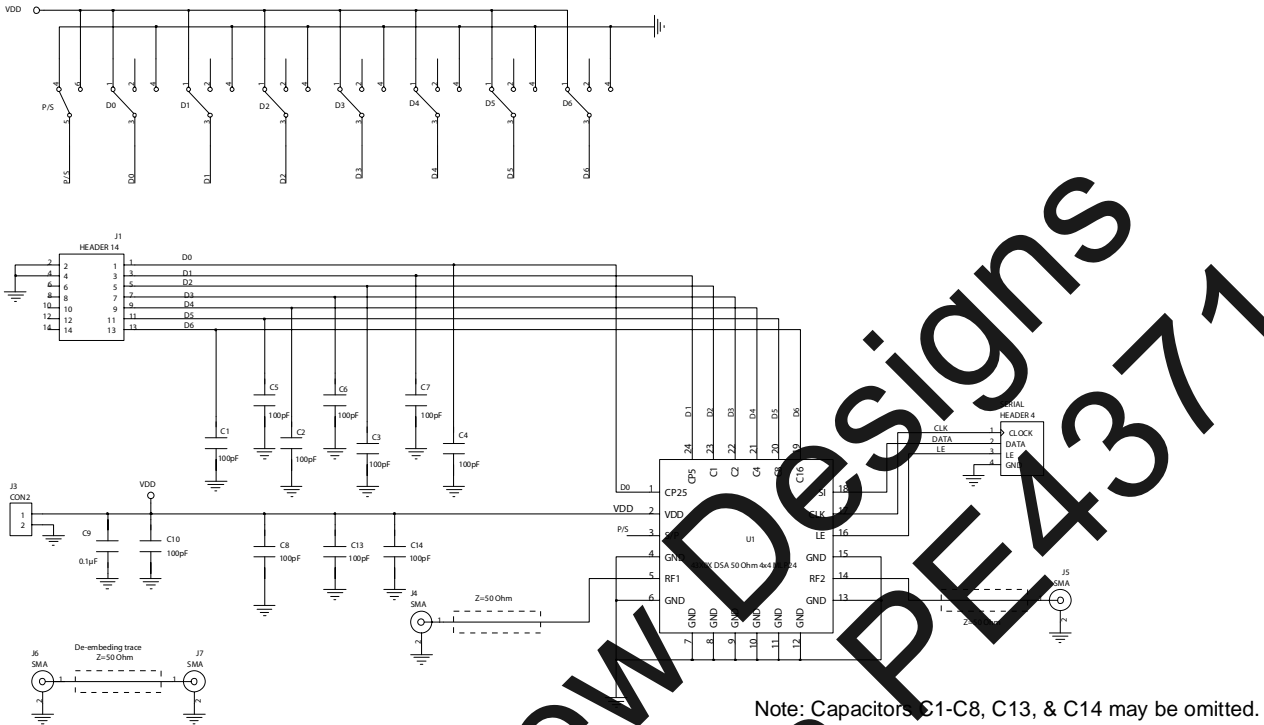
VDD

P/S D0 D1 D2 D3 D4 D5 D6

P/S D0 D1 D2 D3 D4 D5 D6

J1
HEADER 14

| 2 | 2 | 1 | 1 |
|---|---|---|---|
| 4 | 4 | 3 | 3 |
| 6 | 6 | 5 | 5 |
| 8 | 8 | 7 | 7 |
| 10 | 10 | 9 | 9 |
| 12 | 12 | 11 | 11 |
| 14 | 14 | 13 | 13 |

D0 D1 D2 D3 D4 D5 D6

C5 100pF
C6 100pF
C7 100pF
C1 100pF
C2 100pF
C3 100pF
C4 100pF

D1 D2 D3 D4 D5 D6

24 23 22 21 20 19

CP5 C1 C2 C4 C8 C16

SERIAL
HEADER 4
CLK DATA LE
1 CLOCK
2 DATA
3 LE
4 GND

J3
CON2
1
2

VDD

C9
0.1µF
C10
100pF
C8
100pF
C13
100pF
C14
100pF

D0 1 CP25
VDD 2 VDD
P/S 3
4 GND
5 RF1
6 GND

18
17 CLK
16 LE
15 GND
14 RF2
13 GND

U1
DSA 50 Ohm 4x4 24

J4
SMA
1
2
Z=50 Ohm

J5
SMA
Z=
2

7 8 9 10 11 12
GND GND GND GND GND GND

J6
SMA
De-embeding trace
Z=50 Ohm
J7
SMA
1 1
2 2

Note: Capacitors C1-C8, C13, & C14 may be omitted.

Designs
PE4371